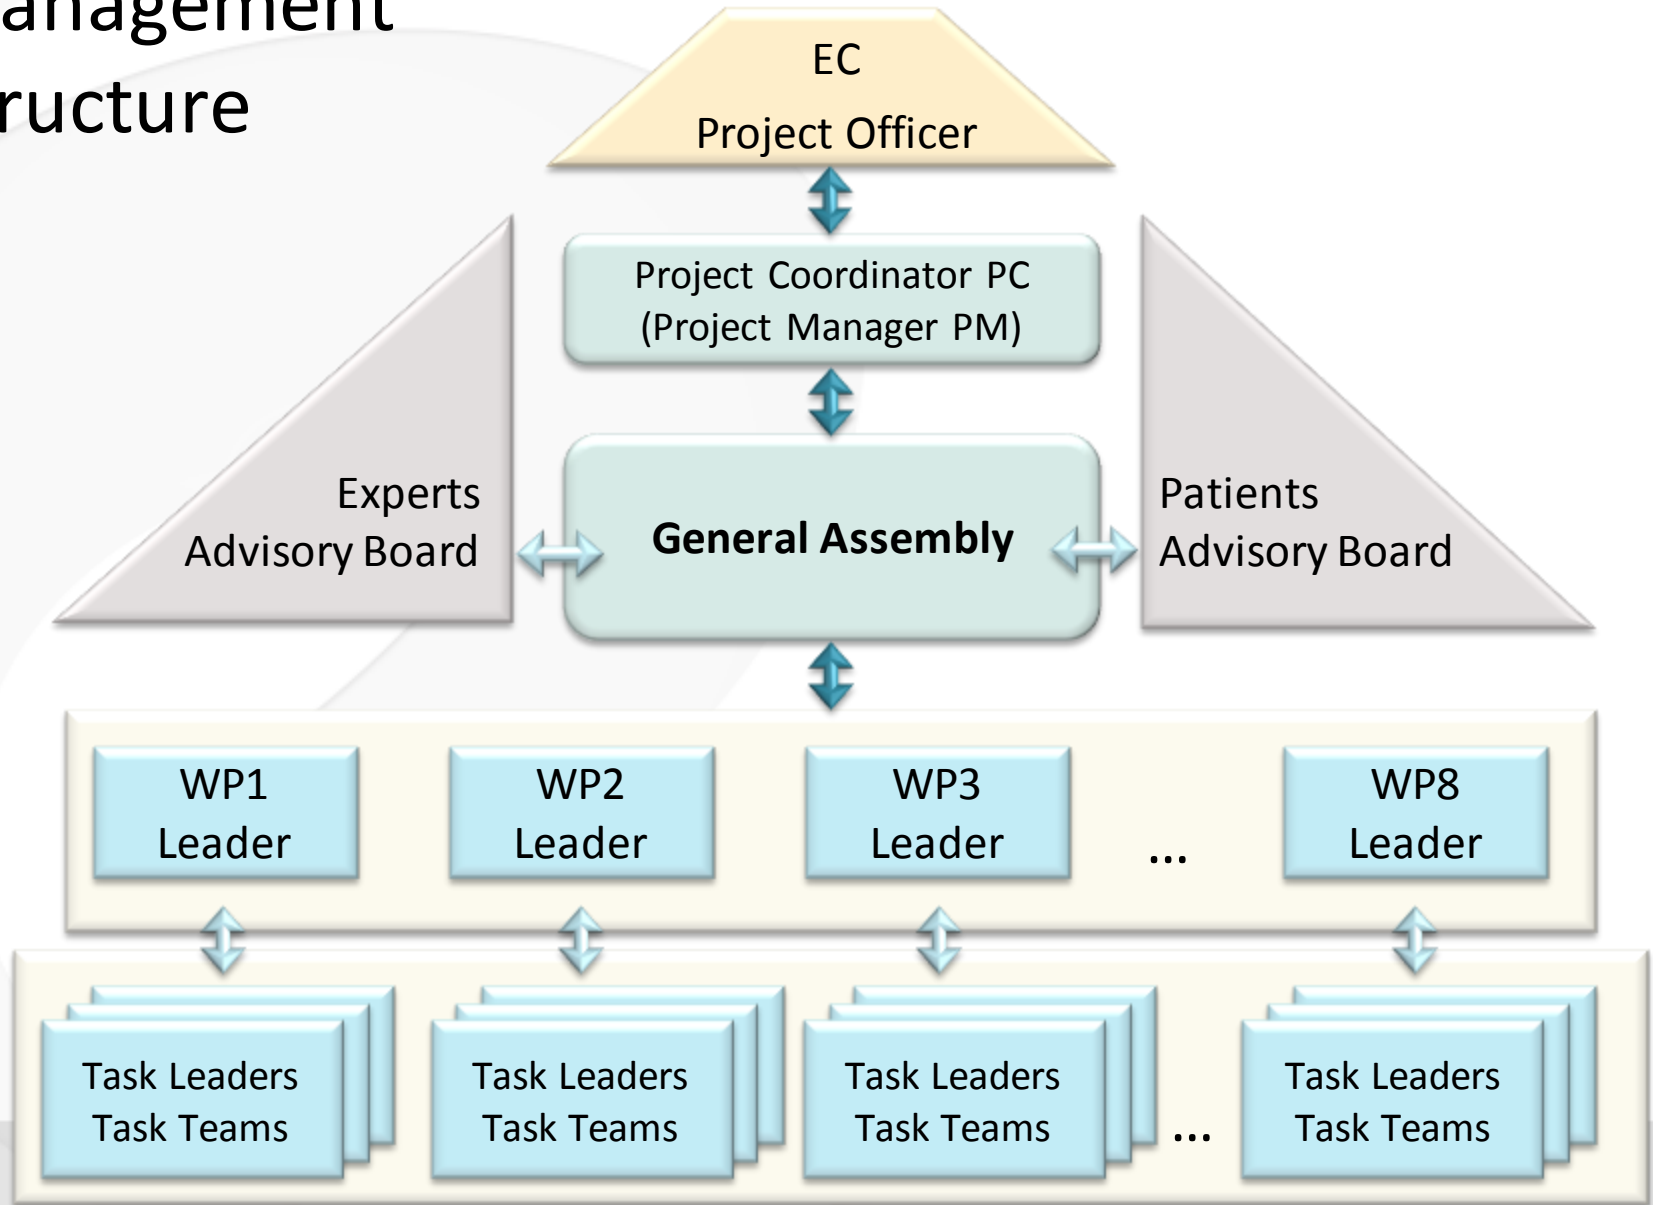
anagement
ructure

EC
Project Officer

Project Coordinator PC
(Project Manager PM)

Experts
Advisory Board

General Assembly

Patients
Advisory Board

WP1
Leader

WP2
Leader

WP3
Leader

...

WP8
Leader

Task Leaders
Task Teams

Task Leaders
Task Teams

Task Leaders
Task Teams

...

Task Leaders
Task Teams